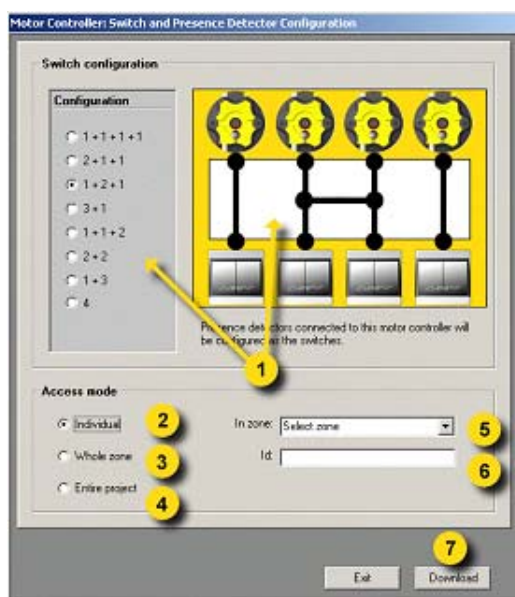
Motor Controller: Switch and Presence Detector Configuration

Switch configuration

Configuration

1+1+1+1

2+1+1

1+2+1

3+1

1+1+2

2+2

1+3

4

Presence detectors connected to this motor controller will be configured as the switches.

1

Access mode

Individual

2

Whole zone

3

Entire project

4

In zone: Select zone

5

Id:

6

7

Exit

Download